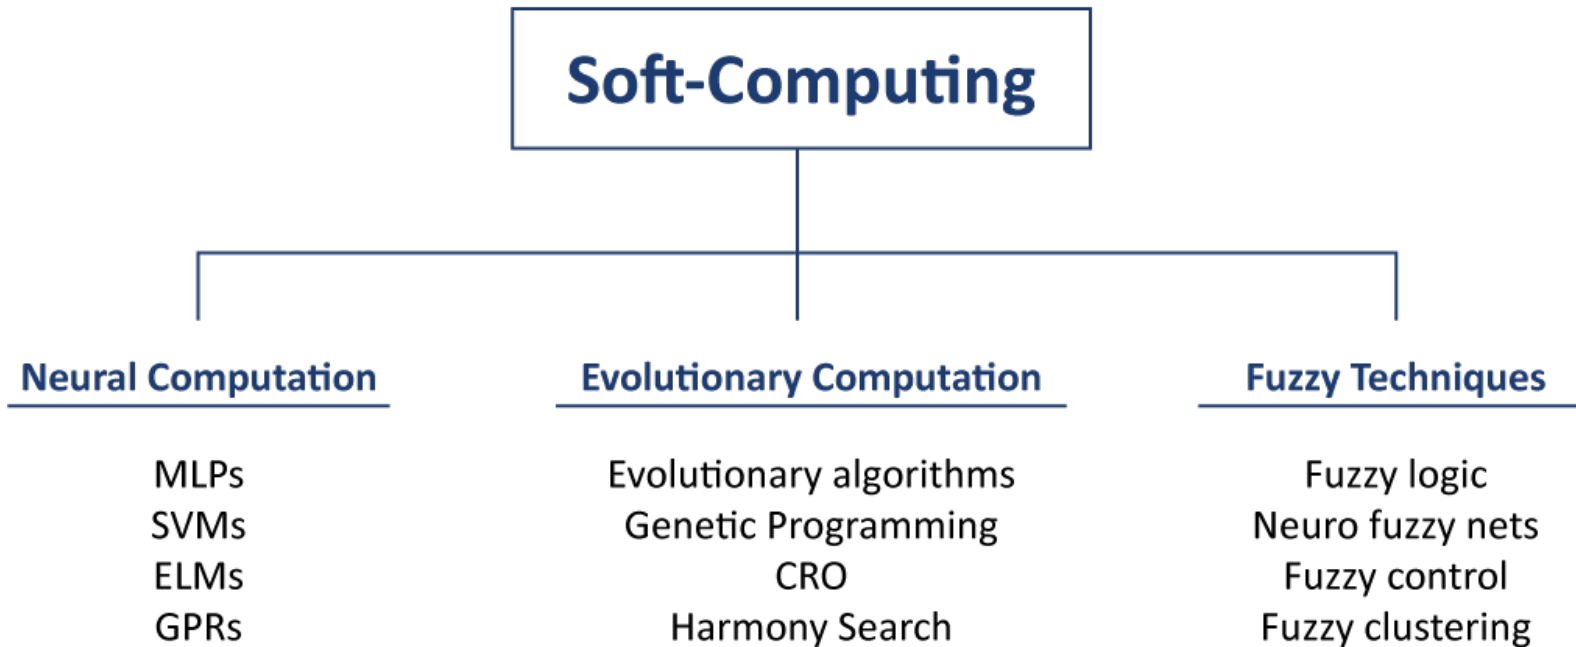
Soft-Computing

Neural Computation

MLPs
SVMs
ELMs
GPRs

Evolutionary Computation

Evolutionary algorithms
Genetic Programming
CRO
Harmony Search

Fuzzy Techniques

Fuzzy logic
Neuro fuzzy nets
Fuzzy control
Fuzzy clustering